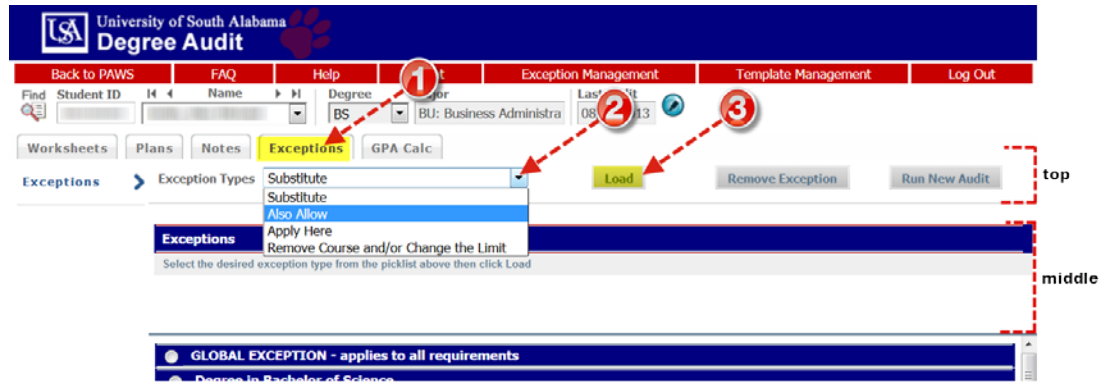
USA University of South Alabama
Degree Audit

Back to PAWS | FAQ | Help | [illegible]t | Exception Management | Template Management | Log Out

Find Student ID
Name
Degree BS
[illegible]jor BU: Business Administra
Last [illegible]it 08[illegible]13

1
2
3

Worksheets | Plans | Notes | Exceptions | GPA Calc

Exceptions
Exception Types Substitute
Substitute
Also Allow
Apply Here
Remove Course and/or Change the Limit

Load
Remove Exception
Run New Audit

top

Exceptions
Select the desired exception type from the picklist above then click Load

middle

GLOBAL EXCEPTION - applies to all requirements
Degree in Bachelor of Science